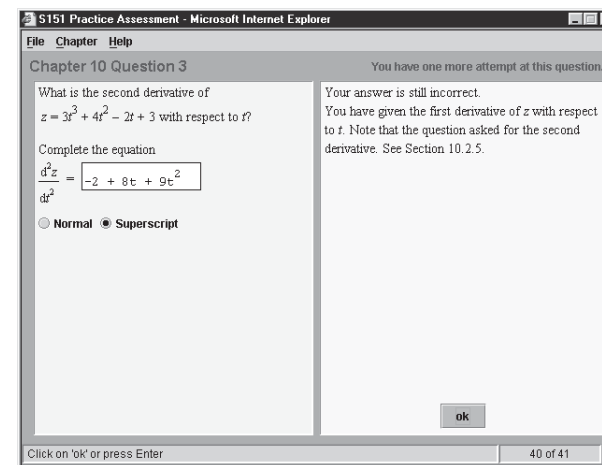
S151 Practice Assessment - Microsoft Internet Explorer

File Chapter Help

Chapter 10 Question 3

You have one more attempt at this question.

What is the second derivative of

$z = 3t^3 + 4t^2 - 2t + 3$ with respect to $t$?

Complete the equation

$\frac{d^2z}{dt^2} =$ $-2 + 8t + 9t^2$

Normal Superscript

Your answer is still incorrect.

You have given the first derivative of $z$ with respect to $t$. Note that the question asked for the second derivative. See Section 10.2.5.

ok

Click on 'ok' or press Enter

40 of 41